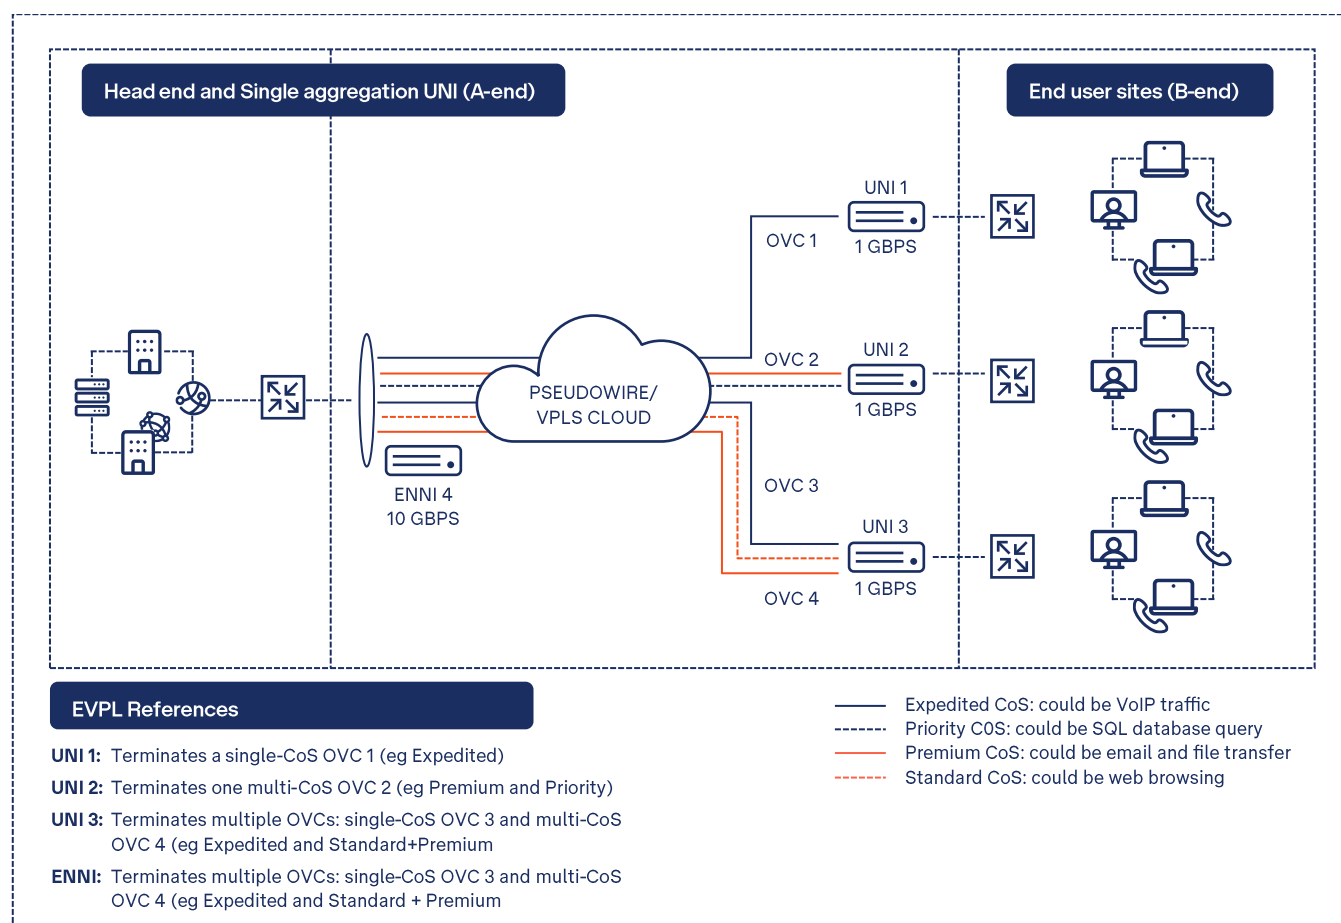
Head end and Single aggregation UNI (A-end)

End user sites (B-end)

UNI 1
OVC 1
1 GBPS

PSEUDOWIRE/
VPLS CLOUD

OVC 2
UNI 2
1 GBPS

ENNI 4
10 GBPS

OVC 3
UNI 3
1 GBPS
OVC 4

EVPL References

UNI 1: Terminates a single-CoS OVC 1 (eg Expedited)

UNI 2: Terminates one multi-CoS OVC 2 (eg Premium and Priority)

UNI 3: Terminates multiple OVCs: single-CoS OVC 3 and multi-CoS OVC 4 (eg Expedited and Standard+Premium

ENNI: Terminates multiple OVCs: single-CoS OVC 3 and multi-CoS OVC 4 (eg Expedited and Standard + Premium

Expedited CoS: could be VoIP traffic
Priority C0S: could be SQL database query
Premium CoS: could be email and file transfer
Standard CoS: could be web browsing